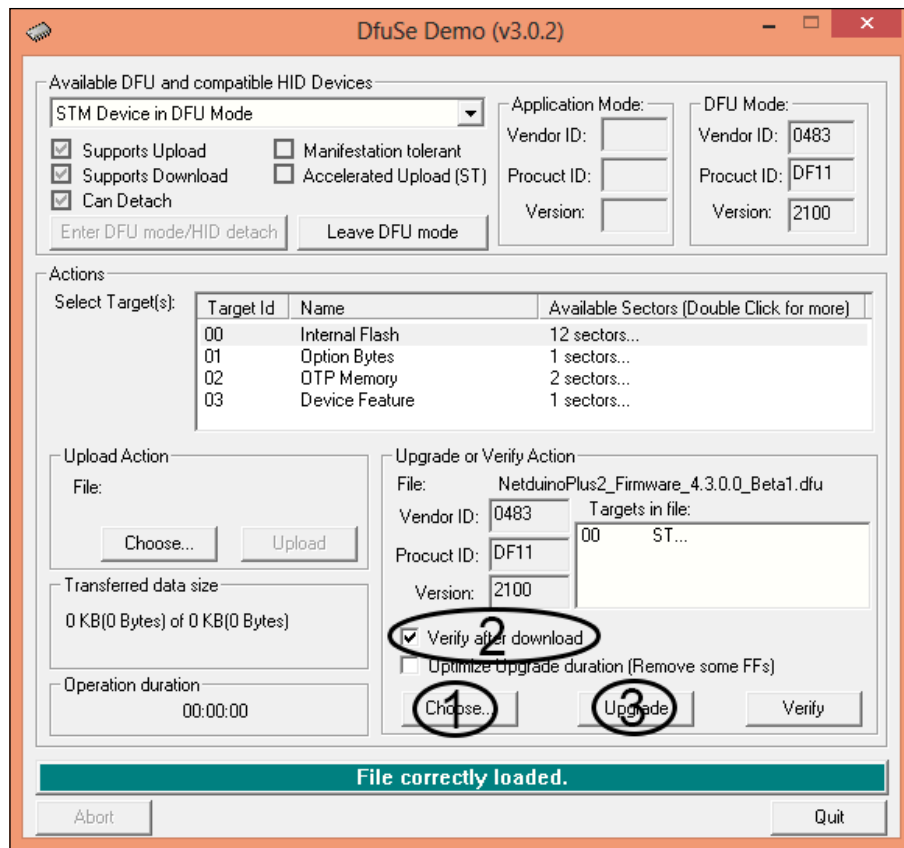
DfuSe Demo (v3.0.2)

Available DFU and compatible HID Devices

STM Device in DFU Mode

Supports Upload
Supports Download
Can Detach

Manifestation tolerant
Accelerated Upload (ST)

Enter DFU mode/HID detach
Leave DFU mode

Application Mode:
Vendor ID:
Procuct ID:
Version:

DFU Mode:
Vendor ID: 0483
Procuct ID: DF11
Version: 2100

Actions

Select Target(s):

| Target Id | Name | Available Sectors (Double Click for more) |
|---|---|---|
| 00 | Internal Flash | 12 sectors... |
| 01 | Option Bytes | 1 sectors... |
| 02 | OTP Memory | 2 sectors... |
| 03 | Device Feature | 1 sectors... |

Upload Action
File:
Choose...
Upload

Transferred data size
0 KB(0 Bytes) of 0 KB(0 Bytes)

Operation duration
00:00:00

Upgrade or Verify Action
File: NetduinoPlus2_Firmware_4.3.0.0_Beta1.dfu
Vendor ID: 0483
Procuct ID: DF11
Version: 2100
Targets in file:
00 ST...

2
Verify after download
Optimize Upgrade duration (Remove some FFs)

1
Choose...
3
Upgrade
Verify

File correctly loaded.

Abort
Quit